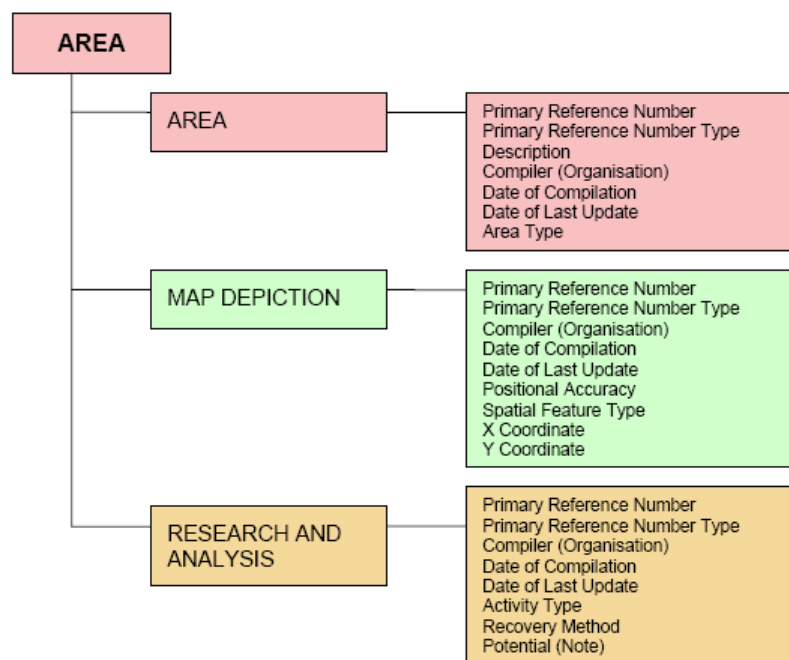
AREA

AREA

Primary Reference Number
Primary Reference Number Type
Description
Compiler (Organisation)
Date of Compilation
Date of Last Update
Area Type

MAP DEPICTION

Primary Reference Number
Primary Reference Number Type
Compiler (Organisation)
Date of Compilation
Date of Last Update
Positional Accuracy
Spatial Feature Type
X Coordinate
Y Coordinate

RESEARCH AND ANALYSIS

Primary Reference Number
Primary Reference Number Type
Compiler (Organisation)
Date of Compilation
Date of Last Update
Activity Type
Recovery Method
Potential (Note)